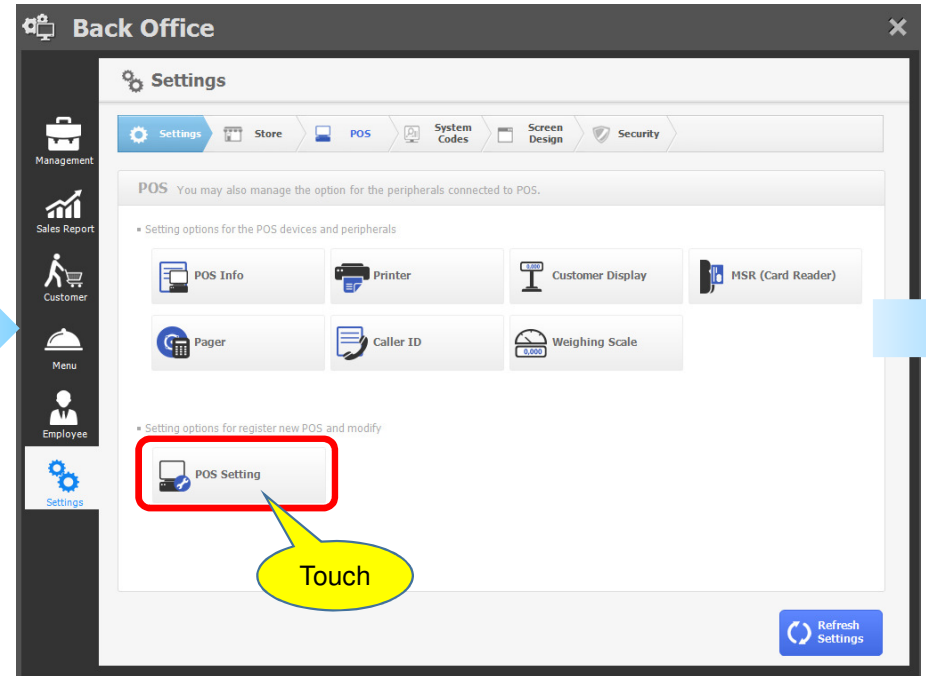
Back Office

Management

Sales Report

Customer

Menu

Employee

Settings

Settings

Settings

Store

POS

System Codes

Screen Design

Security

POS You may also manage the option for the peripherals connected to POS.

▪ Setting options for the POS devices and peripherals

POS Info

Printer

0.000

Customer Display

MSR (Card Reader)

Pager

Caller ID

0.000

Weighing Scale

▪ Setting options for register new POS and modify

POS Setting

Touch

Refresh Settings